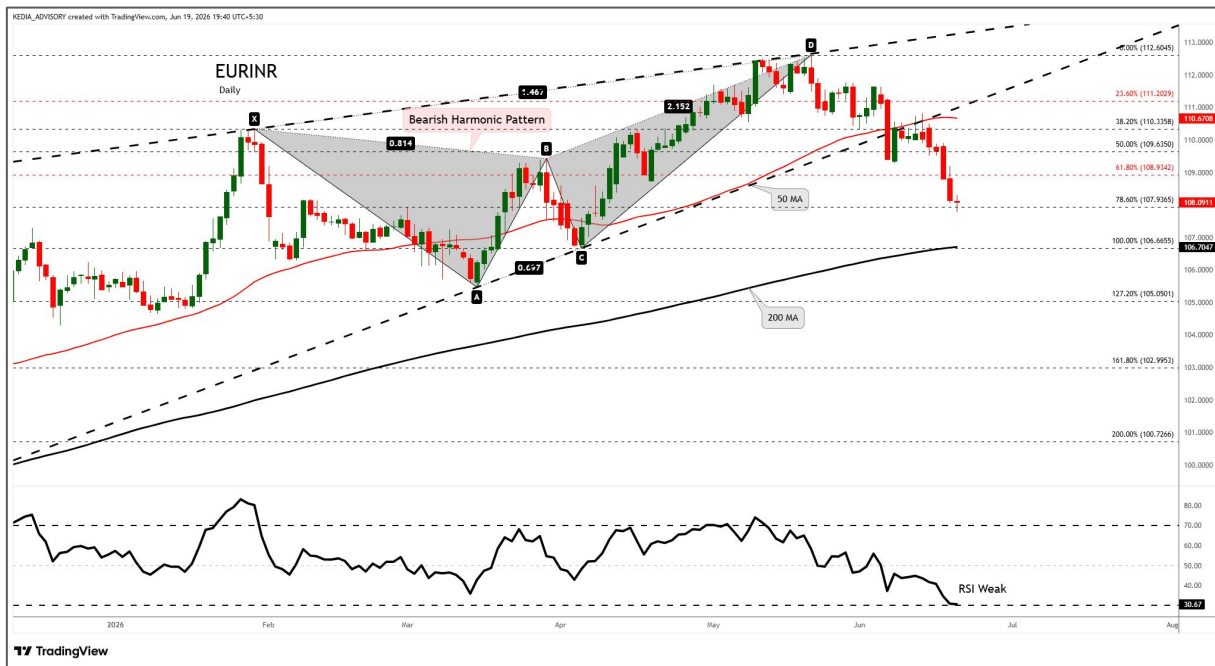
KEDIA_ADVISORY created with TradingView.com, Jun 19, 2026 19:40 UTC+5:30

EURINR
Daily

X
Bearish Harmonic Pattern
0.814
1.467
2.152
B
D
A
C
0.697
50 MA
200 MA

0.00% (112.6045)
23.60% (111.2029)
38.20% (110.3358)
50.00% (109.6350)
61.80% (108.9342)
78.60% (107.9365)
100.00% (106.6655)
127.20% (105.0501)
161.80% (102.9953)
200.00% (100.7266)

110.6708
108.0911
106.7047

113.00
112.00
111.00
110.00
109.00
108.00
107.00
106.00
105.00
104.00
103.00
102.00
101.00
100.00

RSI Weak
80.00
70.00
60.00
50.00
40.00
30.67

2026
Feb
Mar
Apr
May
Jun
Jul
Aug

TradingView